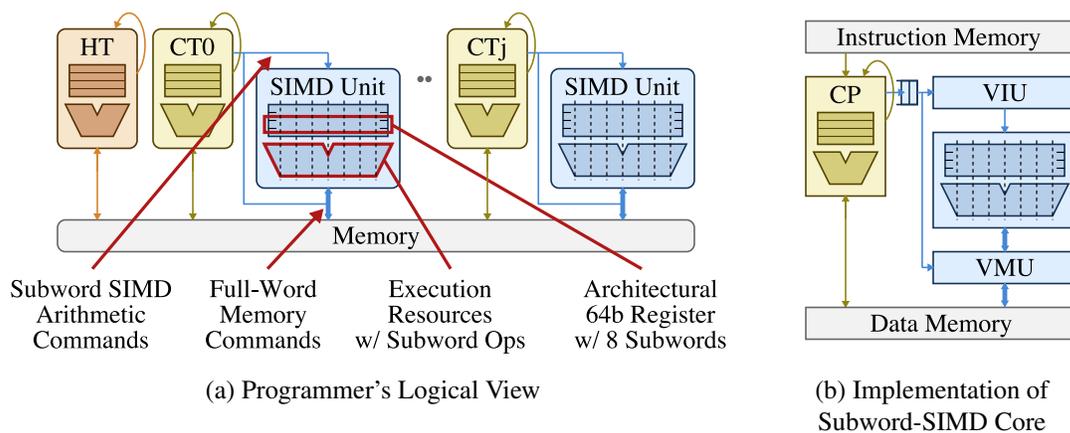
HT

CT0

SIMD Unit

CTj

SIMD Unit

Memory

Subword SIMD Arithmetic Commands

Full-Word Memory Commands

Execution Resources w/ Subword Ops

Architectural 64b Register w/ 8 Subwords

(a) Programmer's Logical View

Instruction Memory

CP

VIU

VMU

Data Memory

(b) Implementation of Subword-SIMD Core